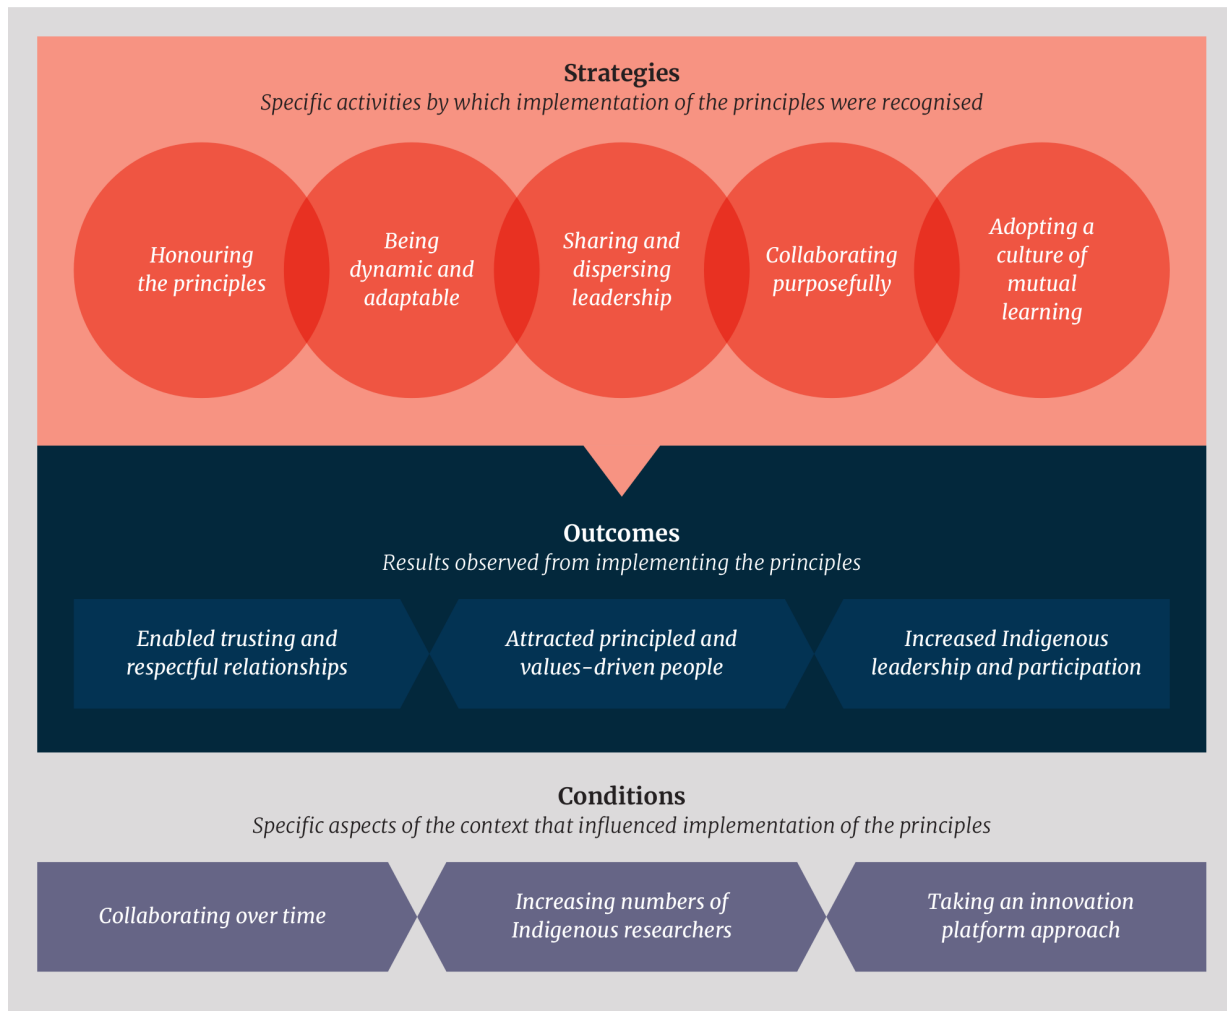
**Strategies**
*Specific activities by which implementation of the principles were recognised*

Honouring the principles

Being dynamic and adaptable

Sharing and dispersing leadership

Collaborating purposefully

Adopting a culture of mutual learning

**Outcomes**
*Results observed from implementing the principles*

Enabled trusting and respectful relationships

Attracted principled and values-driven people

Increased Indigenous leadership and participation

**Conditions**
*Specific aspects of the context that influenced implementation of the principles*

Collaborating over time

Increasing numbers of Indigenous researchers

Taking an innovation platform approach